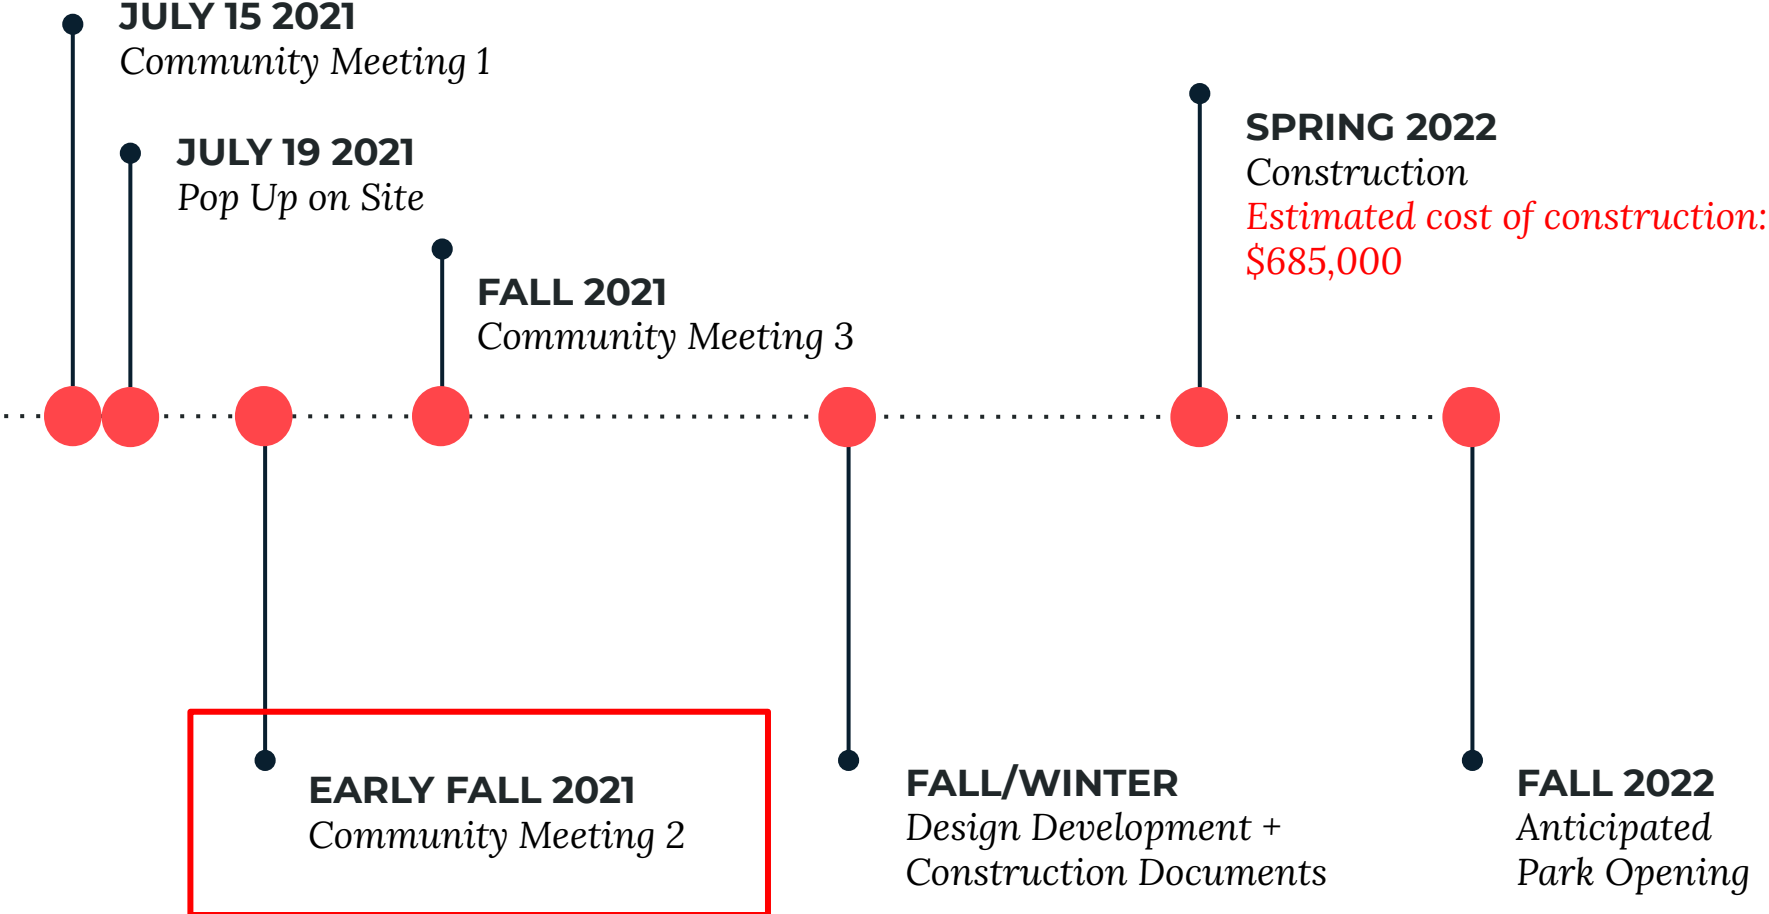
JULY 15 2021
Community Meeting 1

JULY 19 2021
Pop Up on Site

FALL 2021
Community Meeting 3

SPRING 2022
Construction
Estimated cost of construction: \$685,000

EARLY FALL 2021
Community Meeting 2

FALL/WINTER
Design Development + Construction Documents

FALL 2022
Anticipated Park Opening